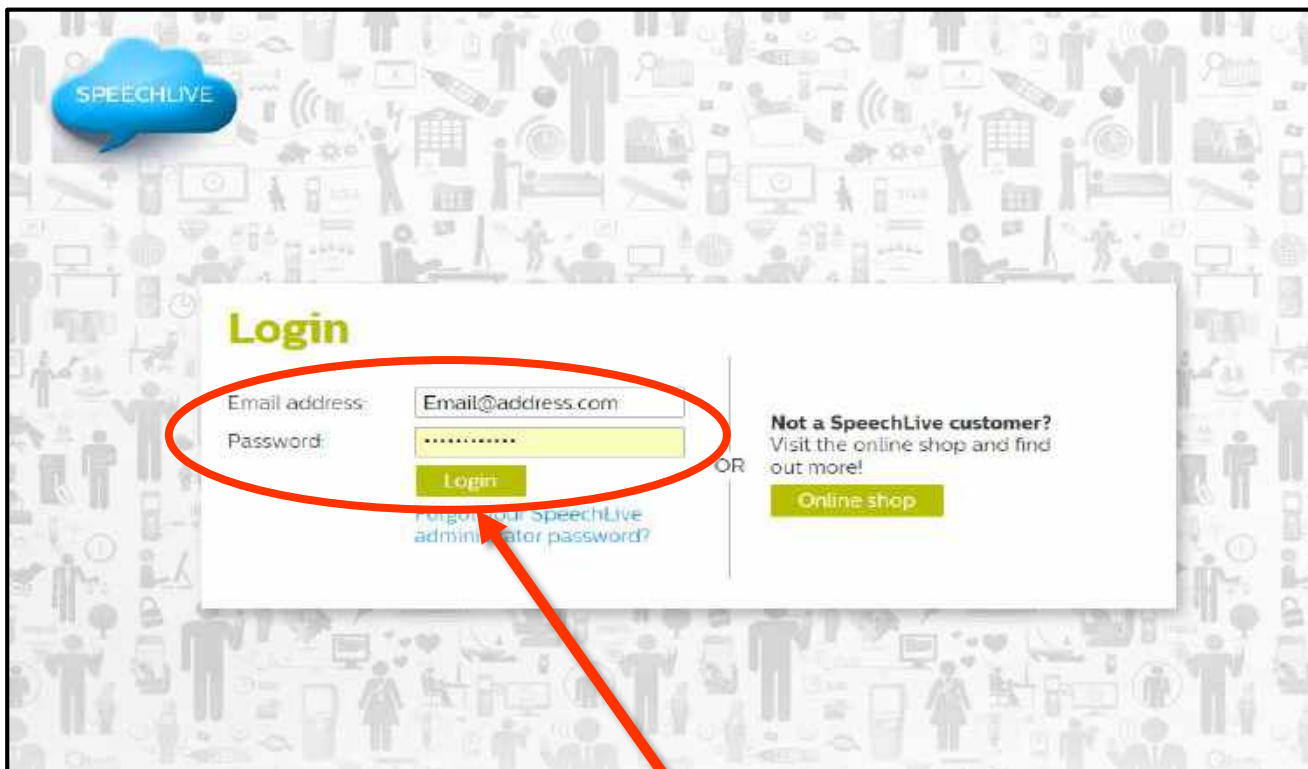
SPEECHLIVE

Login

Email address: Email@address.com
Password: ••••••••••••••

Login

Forgot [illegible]our SpeechLive admini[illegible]ator password?

OR

Not a SpeechLive customer?
Visit the online shop and find out more!

Online shop